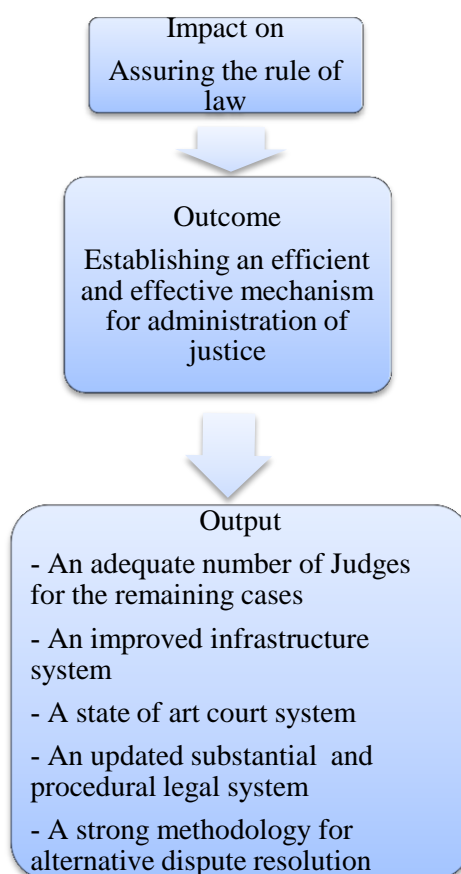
Impact on

Assuring the rule of law

Outcome

Establishing an efficient and effective mechanism for administration of justice

Output

- An adequate number of Judges for the remaining cases

- An improved infrastructure system

- A state of art court system

- An updated substantial and procedural legal system

- A strong methodology for alternative dispute resolution